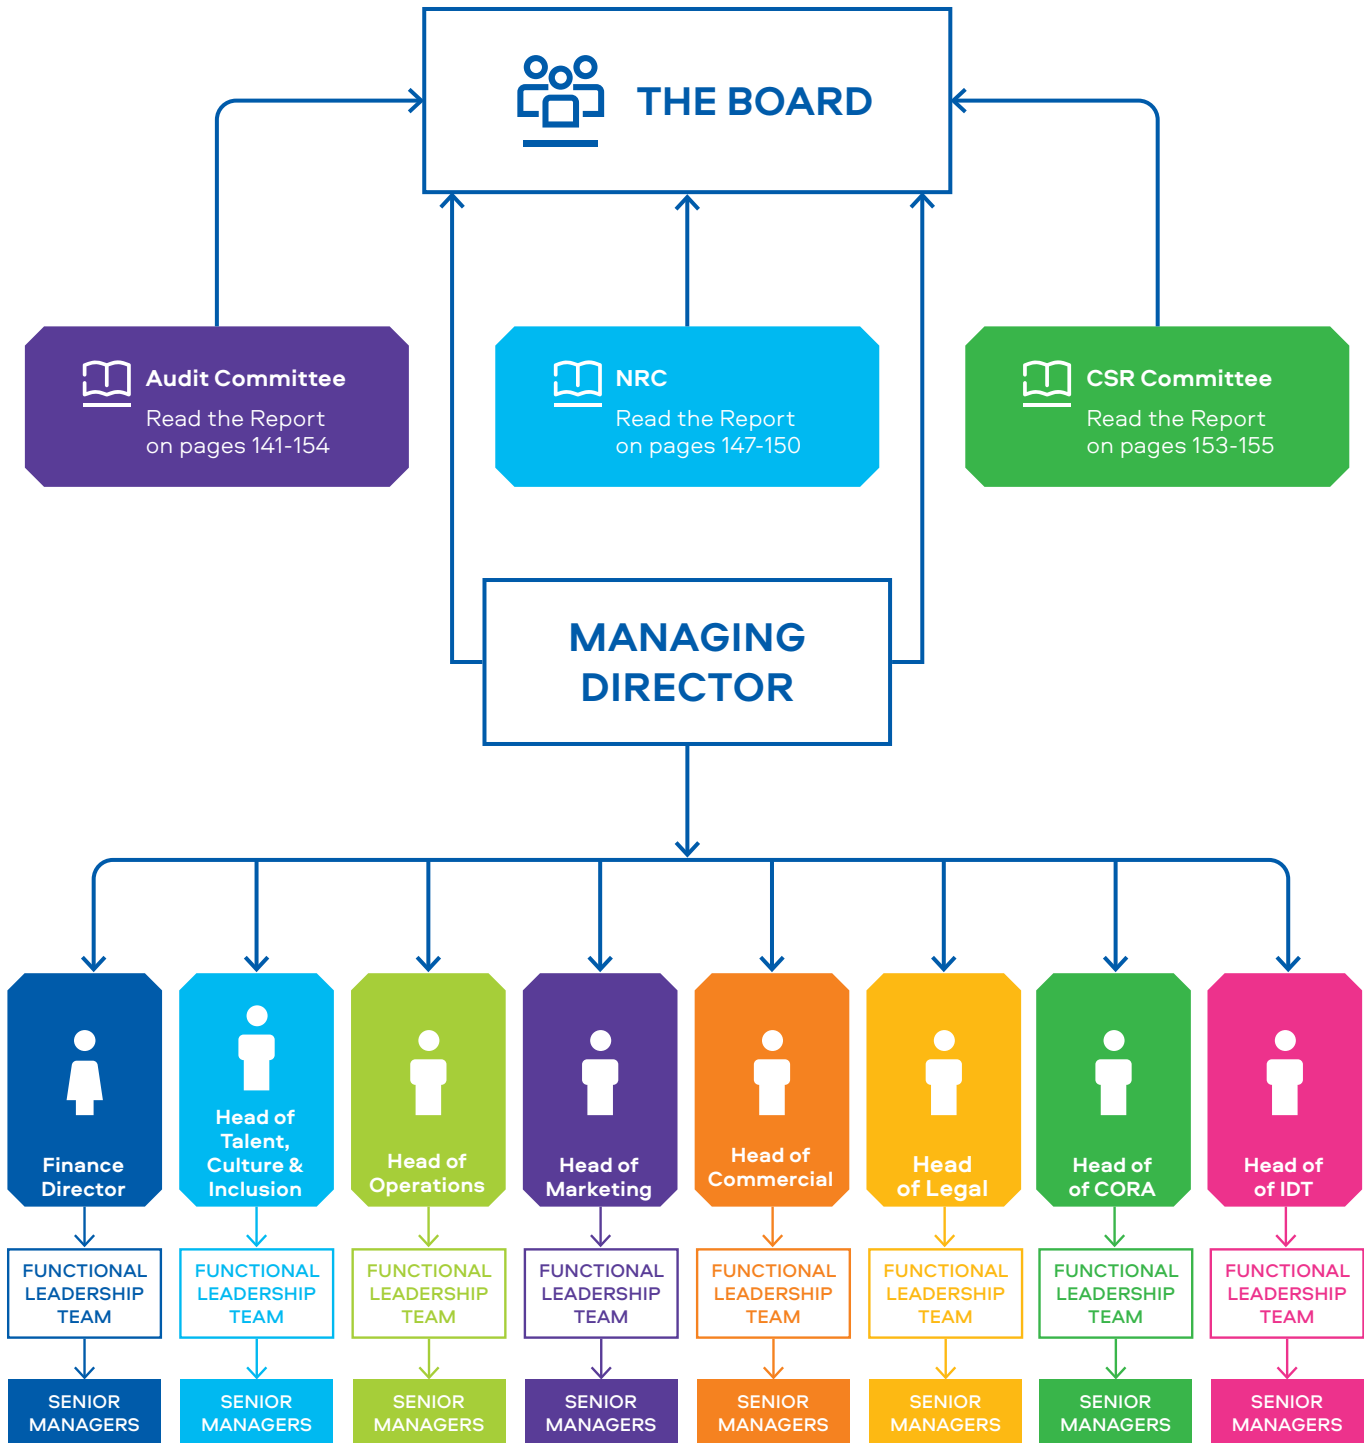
THE BOARD

Audit Committee
Read the Report on pages 141-154

NRC
Read the Report on pages 147-150

CSR Committee
Read the Report on pages 153-155

MANAGING DIRECTOR

Finance Director
FUNCTIONAL LEADERSHIP TEAM
SENIOR MANAGERS

Head of Talent, Culture & Inclusion
FUNCTIONAL LEADERSHIP TEAM
SENIOR MANAGERS

Head of Operations
FUNCTIONAL LEADERSHIP TEAM
SENIOR MANAGERS

Head of Marketing
FUNCTIONAL LEADERSHIP TEAM
SENIOR MANAGERS

Head of Commercial
FUNCTIONAL LEADERSHIP TEAM
SENIOR MANAGERS

Head of Legal
FUNCTIONAL LEADERSHIP TEAM
SENIOR MANAGERS

Head of of CORA
FUNCTIONAL LEADERSHIP TEAM
SENIOR MANAGERS

Head of of IDT
FUNCTIONAL LEADERSHIP TEAM
SENIOR MANAGERS